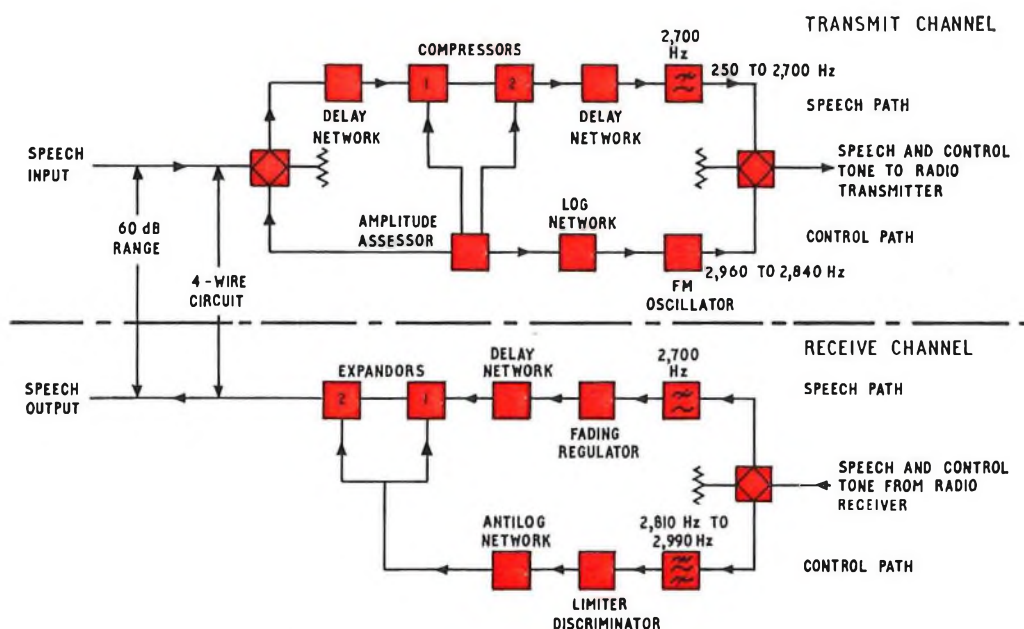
TRANSMIT CHANNEL

COMPRESSORS

2,700 Hz

250 TO 2,700 Hz

SPEECH PATH

1

2

DELAY NETWORK

DELAY NETWORK

SPEECH INPUT

SPEECH AND CONTROL TONE TO RADIO TRANSMITTER

60 dB RANGE

AMPLITUDE ASSESSOR

LOG NETWORK

CONTROL PATH

4-WIRE CIRCUIT

2,960 TO 2,840 Hz

FM OSCILLATOR

RECEIVE CHANNEL

EXPANDORS

DELAY NETWORK

2,700 Hz

SPEECH PATH

SPEECH OUTPUT

2

1

FADING REGULATOR

SPEECH AND CONTROL TONE FROM RADIO RECEIVER

ANTILOG NETWORK

2,810 Hz TO 2,990 Hz

CONTROL PATH

LIMITER DISCRIMINATOR